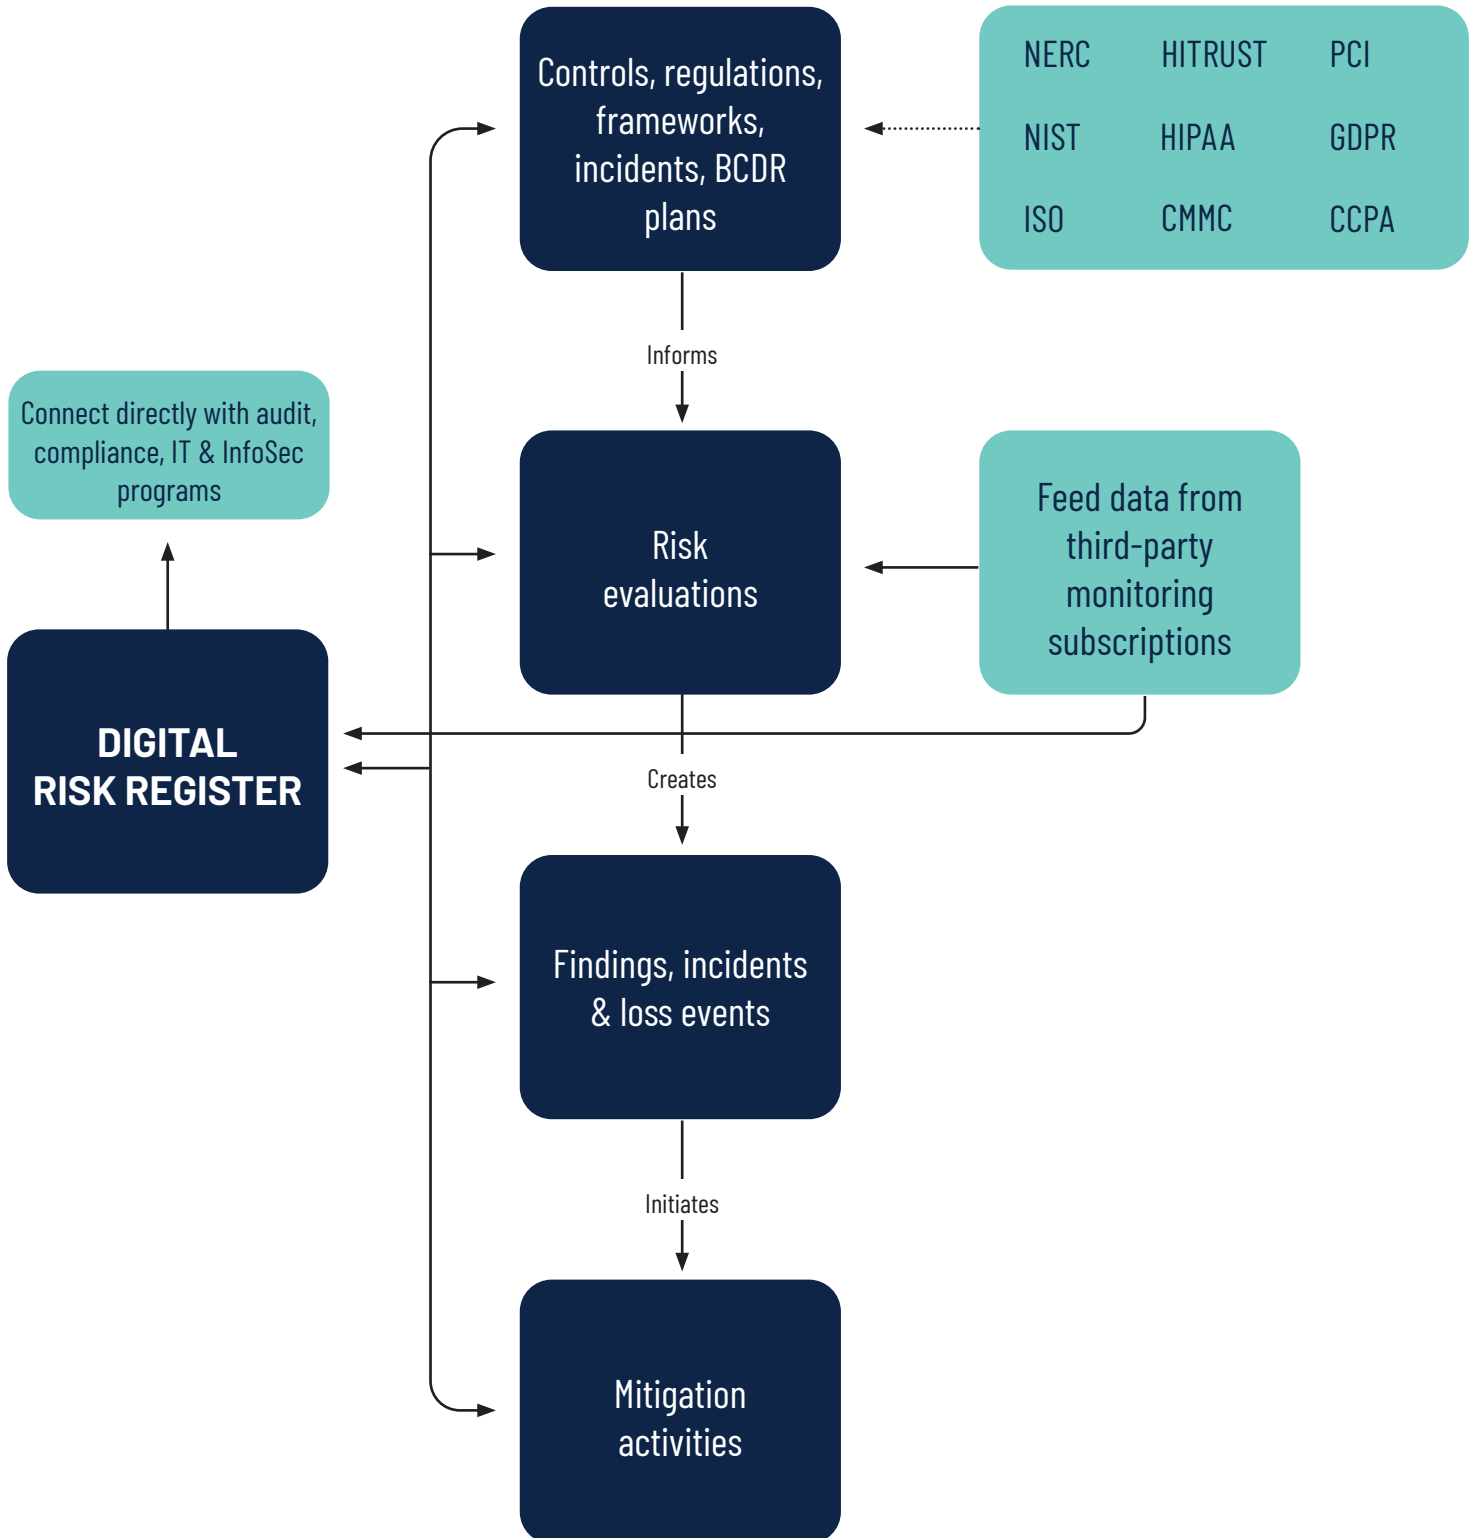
Controls, regulations, frameworks, incidents, BCDR plans

NERC HITRUST PCI
NIST HIPAA GDPR
ISO CMMC CCPA

Informs

Connect directly with audit, compliance, IT & InfoSec programs

Risk evaluations

Feed data from third-party monitoring subscriptions

DIGITAL RISK REGISTER

Creates

Findings, incidents & loss events

Initiates

Mitigation activities